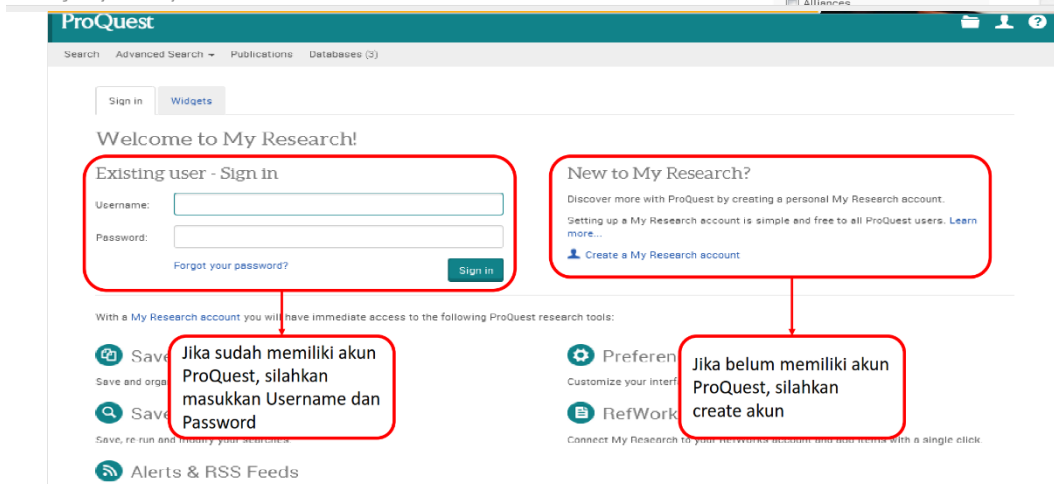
Alliances

ProQuest

Search Advanced Search Publications Databases (3)

Sign in Widgets

Welcome to My Research!

Existing user - Sign in

Username:

Password:

Forgot your password?

Sign in

New to My Research?

Discover more with ProQuest by creating a personal My Research account.

Setting up a My Research account is simple and free to all ProQuest users. Learn more...

Create a My Research account

With a My Research account you will have immediate access to the following ProQuest research tools:

Save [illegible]

Save and orga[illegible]

Save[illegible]

Save, re-run and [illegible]

Alerts & RSS Feeds

Preferen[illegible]

Customize your interf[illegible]

RefWork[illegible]

Connect My Research to your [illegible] with a single click.

Jika sudah memiliki akun ProQuest, silahkan masukkan Username dan Password

Jika belum memiliki akun ProQuest, silahkan create akun